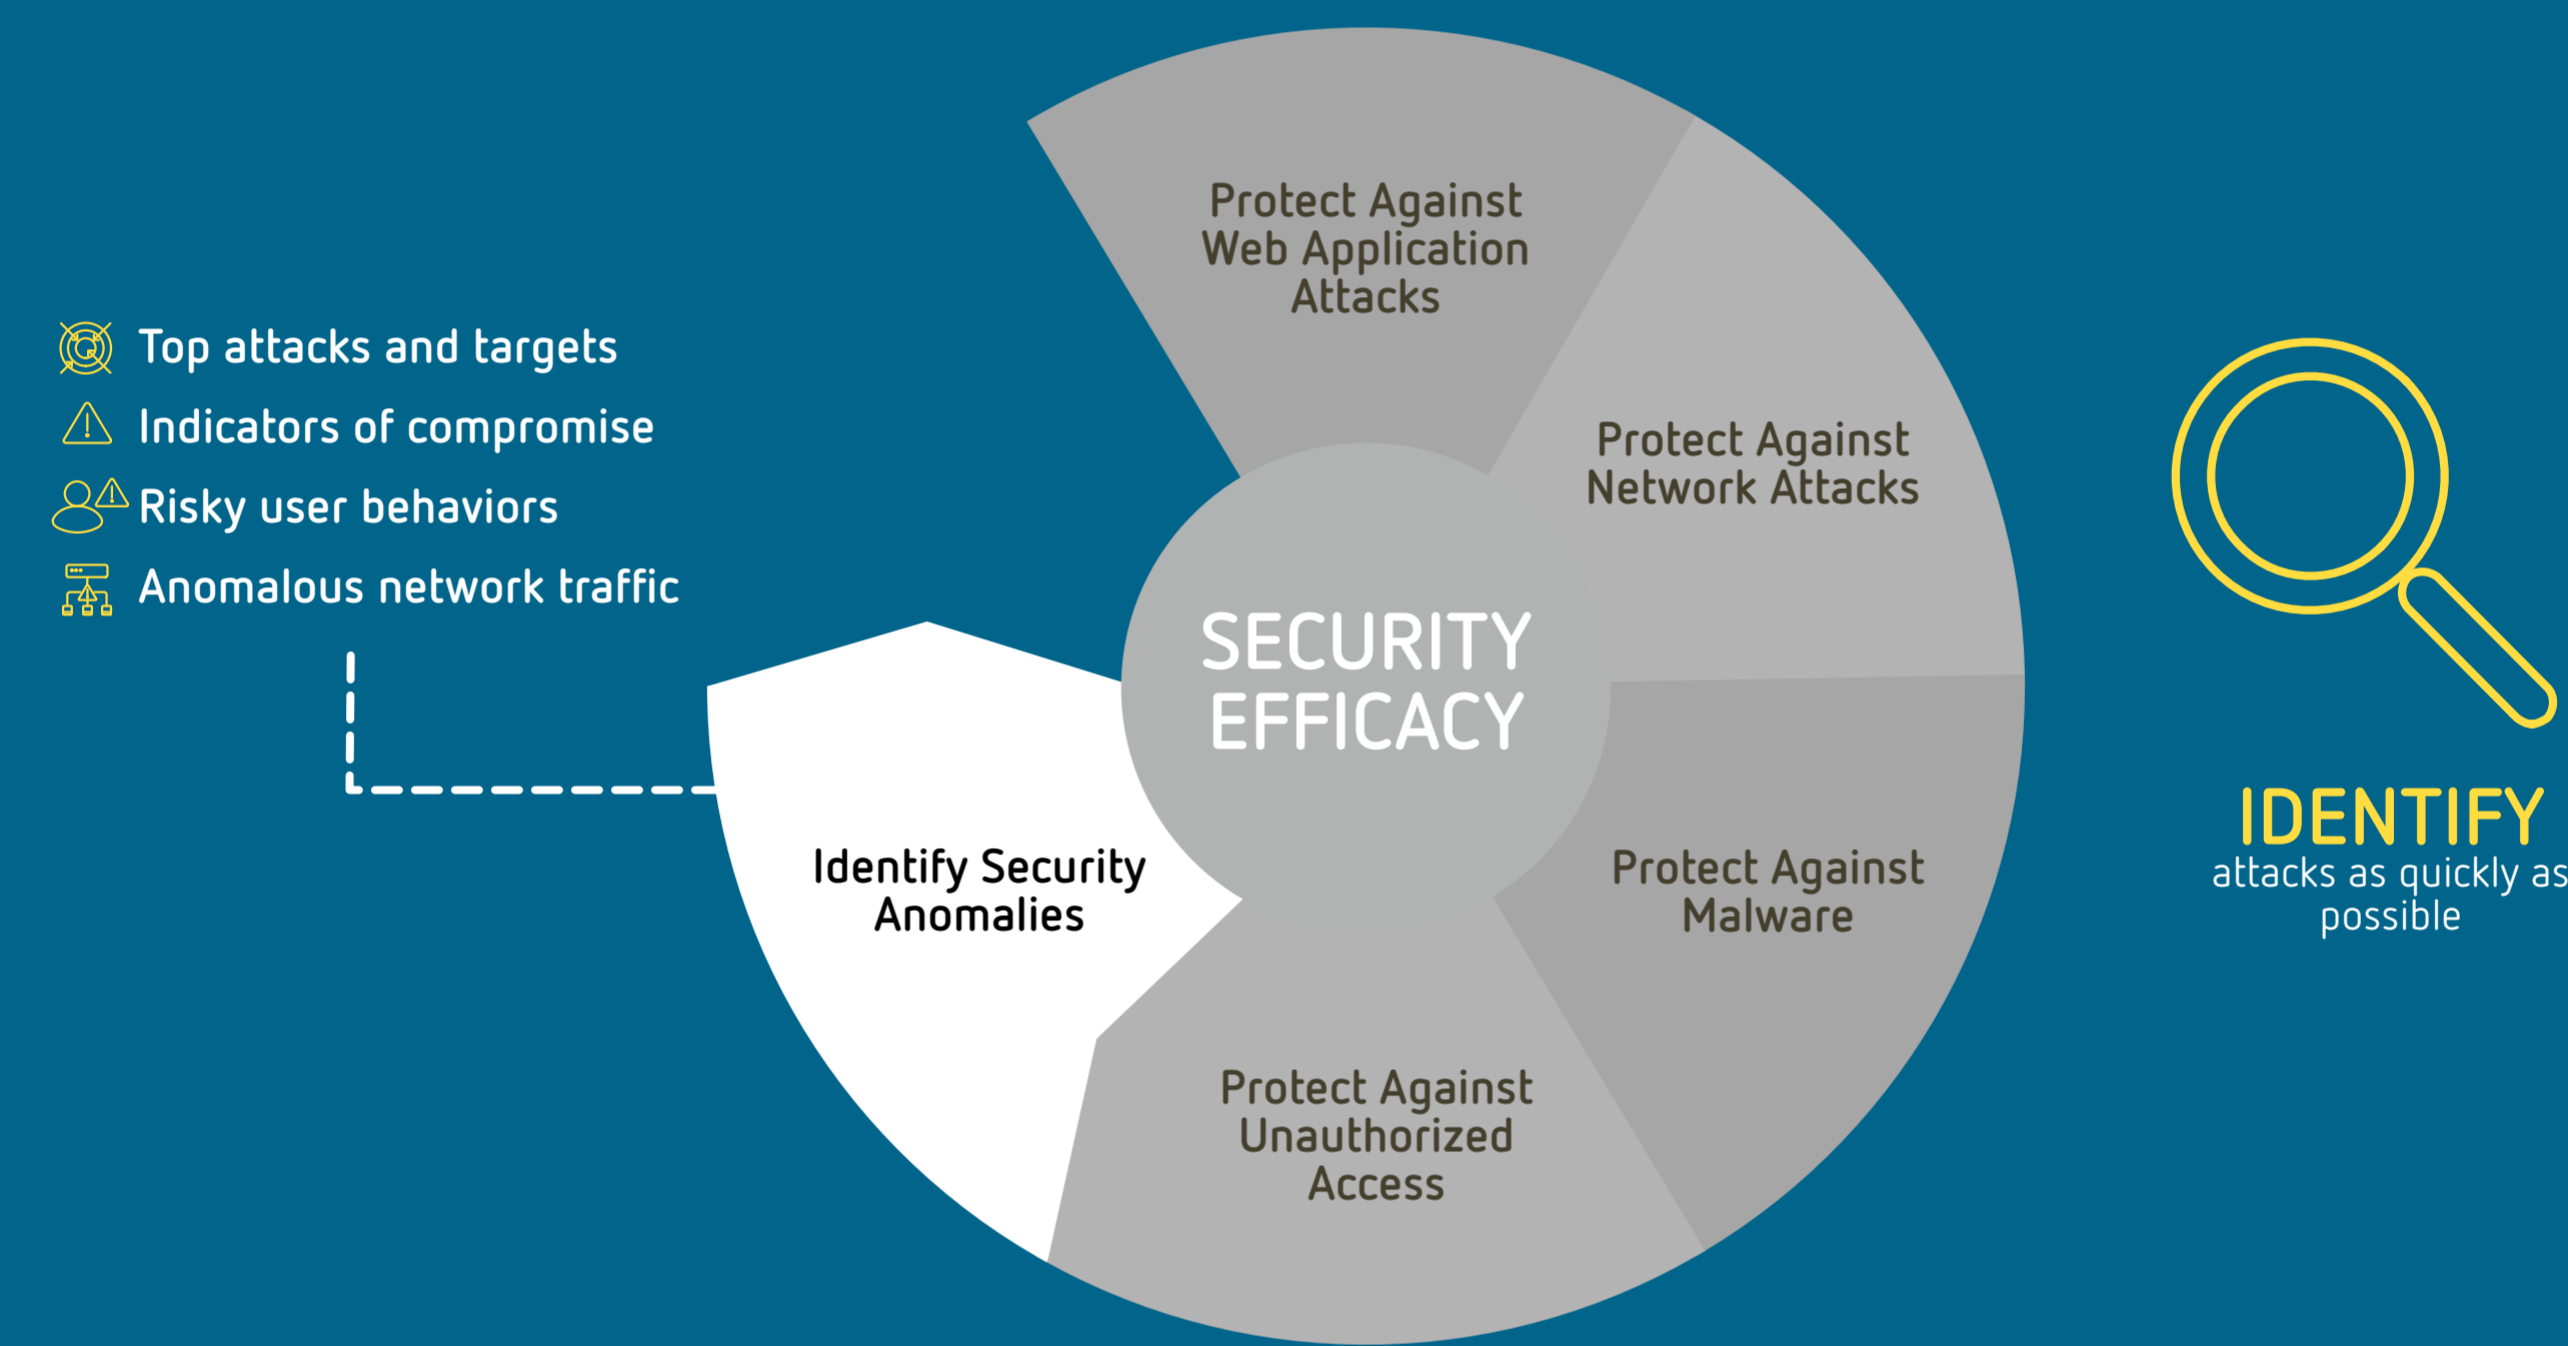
Top attacks and targets

Indicators of compromise

Risky user behaviors

Anomalous network traffic

Protect Against Web Application Attacks

Protect Against Network Attacks

SECURITY EFFICACY

Identify Security Anomalies

Protect Against Malware

Protect Against Unauthorized Access

IDENTIFY

attacks as quickly as possible